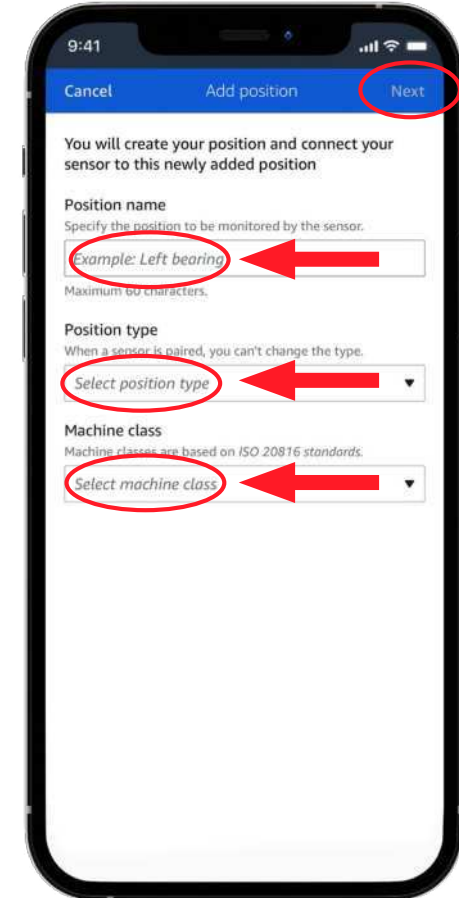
9:41

Cancel Add position Next

You will create your position and connect your sensor to this newly added position

Position name
Specify the position to be monitored by the sensor.
Example: Left bearing
Maximum 60 characters.

Position type
When a sensor is paired, you can't change the type.
Select position type

Machine class
Machine classes are based on ISO 20816 standards.
Select machine class